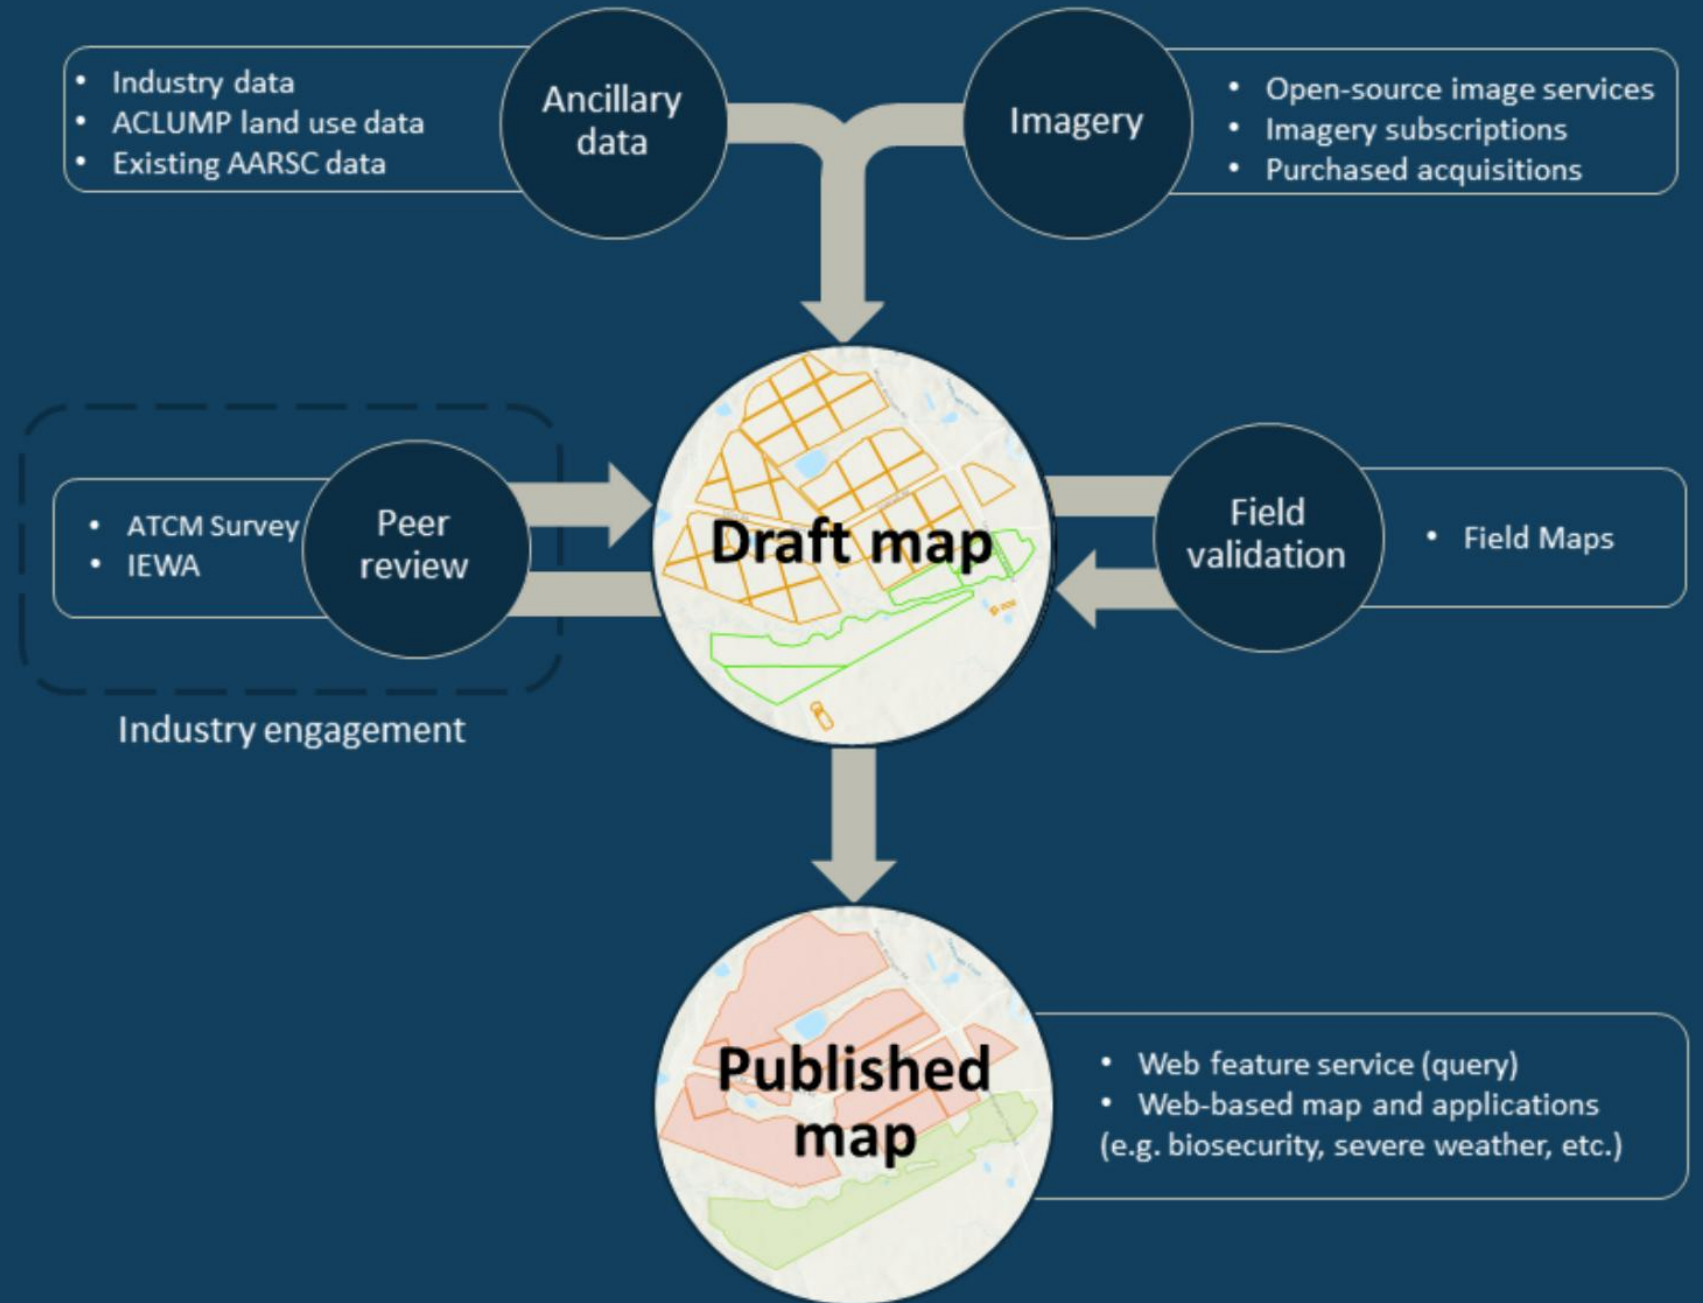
• Industry data
• ACLUMP land use data
• Existing AARSC data

Ancillary data

Imagery

• Open-source image services
• Imagery subscriptions
• Purchased acquisitions

• ATCM Survey
• IEWA

Peer review

Industry engagement

Draft map

Field validation

• Field Maps

Published map

• Web feature service (query)
• Web-based map and applications (e.g. biosecurity, severe weather, etc.)